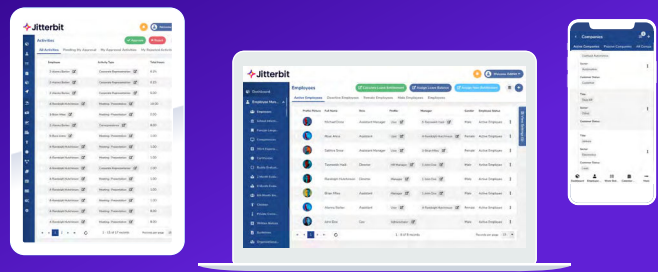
Jitterbit

Activities

All Activities   Pending On Approval   My Approval Activities   My Repeated Activities

Jitterbit

Employees

Active Employees   Overdue Employees   Remote Employees   Male Employees   Employees

Profile Photo   Full Name   Title   Profile   Manager   Gender   Employee Status

Michael Cruz   Assistant Manager   Lax   Male   Active Employee

Brian Hess   Assistant   Lax   Female   Active Employee

Sabrina Dean   Assistant Manager   Lax   Male   Active Employee

Towanda Hoth   Director   Male   Active Employee

Ebenigar Fernandes   Director   Manager   Male   Active Employee

Brian Riley   Assistant   Manager   Male   Active Employee

Marina Sander   Assistant   Lax   Female   Active Employee

Jane Doe   Lax   Male   Active Employee

1 - 8 of 8 records

Companies

Active Companies   Passive Companies   All Comp

Dashboard   Employees   Work Bot   Calendar   More